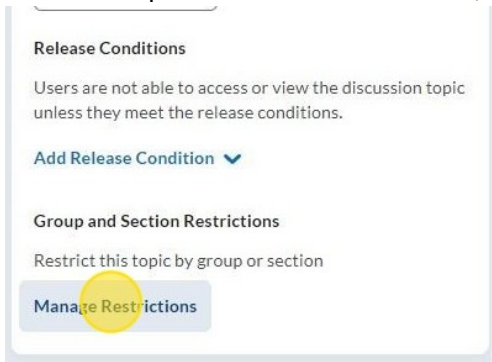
Release Conditions

Users are not able to access or view the discussion topic unless they meet the release conditions.

Add Release Condition

Group and Section Restrictions

Restrict this topic by group or section

Manage Restrictions